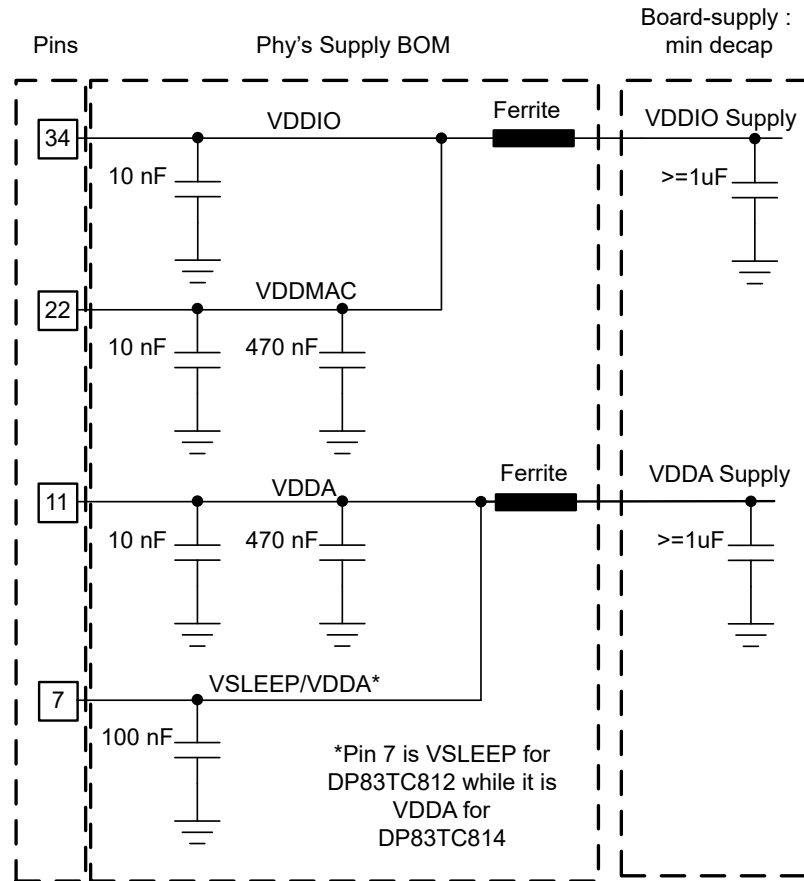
Pins

Phy's Supply BOM

Board-supply : min decap

34

VDDIO

Ferrite

VDDIO Supply

10 nF

>=1uF

22

VDDMAC

10 nF

470 nF

11

VDDA

Ferrite

VDDA Supply

10 nF

470 nF

>=1uF

7

VSLEEP/VDDA*

100 nF

*Pin 7 is VSLEEP for DP83TC812 while it is VDDA for DP83TC814